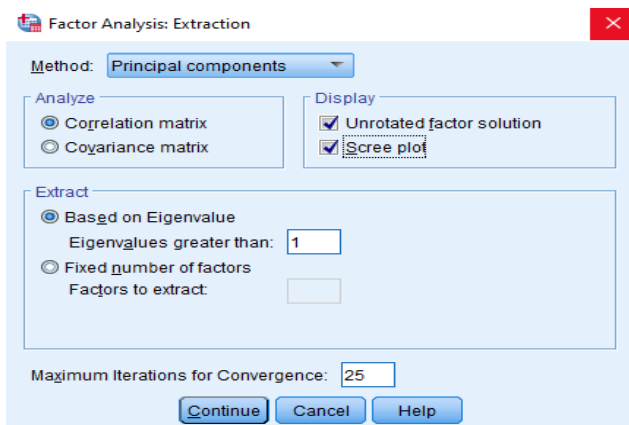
Factor Analysis: Extraction

Method: Principal components

Analyze
Correlation matrix
Covariance matrix

Display
Unrotated factor solution
Scree plot

Extract
Based on Eigenvalue
Eigenvalues greater than: 1
Fixed number of factors
Factors to extract:

Maximum Iterations for Convergence: 25

Continue Cancel Help